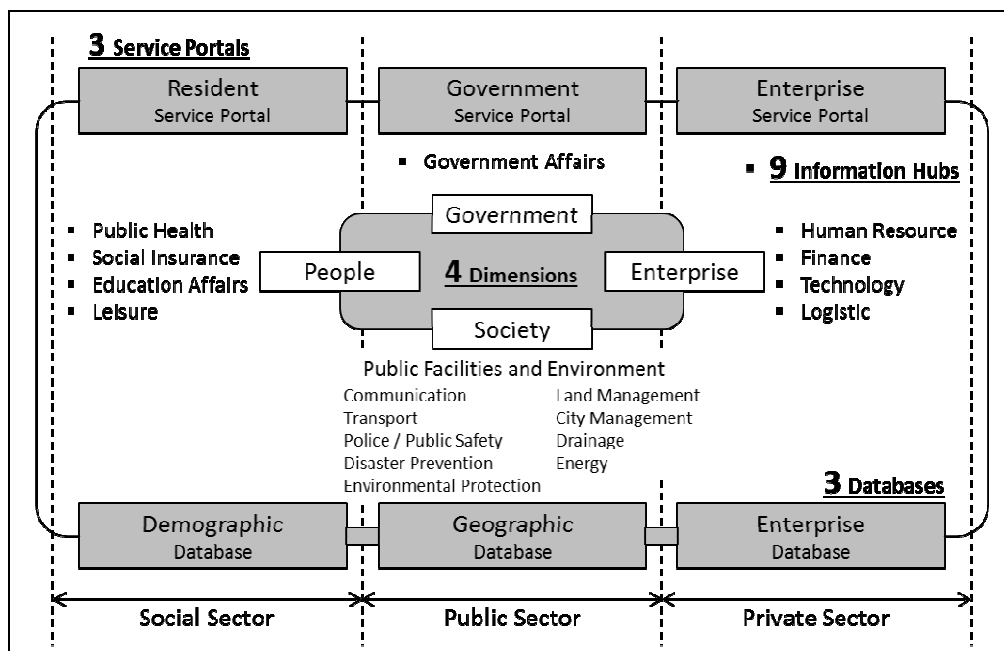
3 Service Portals

Resident
Service Portal

Government
Service Portal

Enterprise
Service Portal

▪ Government Affairs

▪ 9 Information Hubs

▪ Public Health
▪ Social Insurance
▪ Education Affairs
▪ Leisure

Government

People

4 Dimensions

Enterprise

Society

▪ Human Resource
▪ Finance
▪ Technology
▪ Logistic

Public Facilities and Environment

Communication
Transport
Police / Public Safety
Disaster Prevention
Environmental Protection

Land Management
City Management
Drainage
Energy

3 Databases

Demographic
Database

Geographic
Database

Enterprise
Database

Social Sector

Public Sector

Private Sector